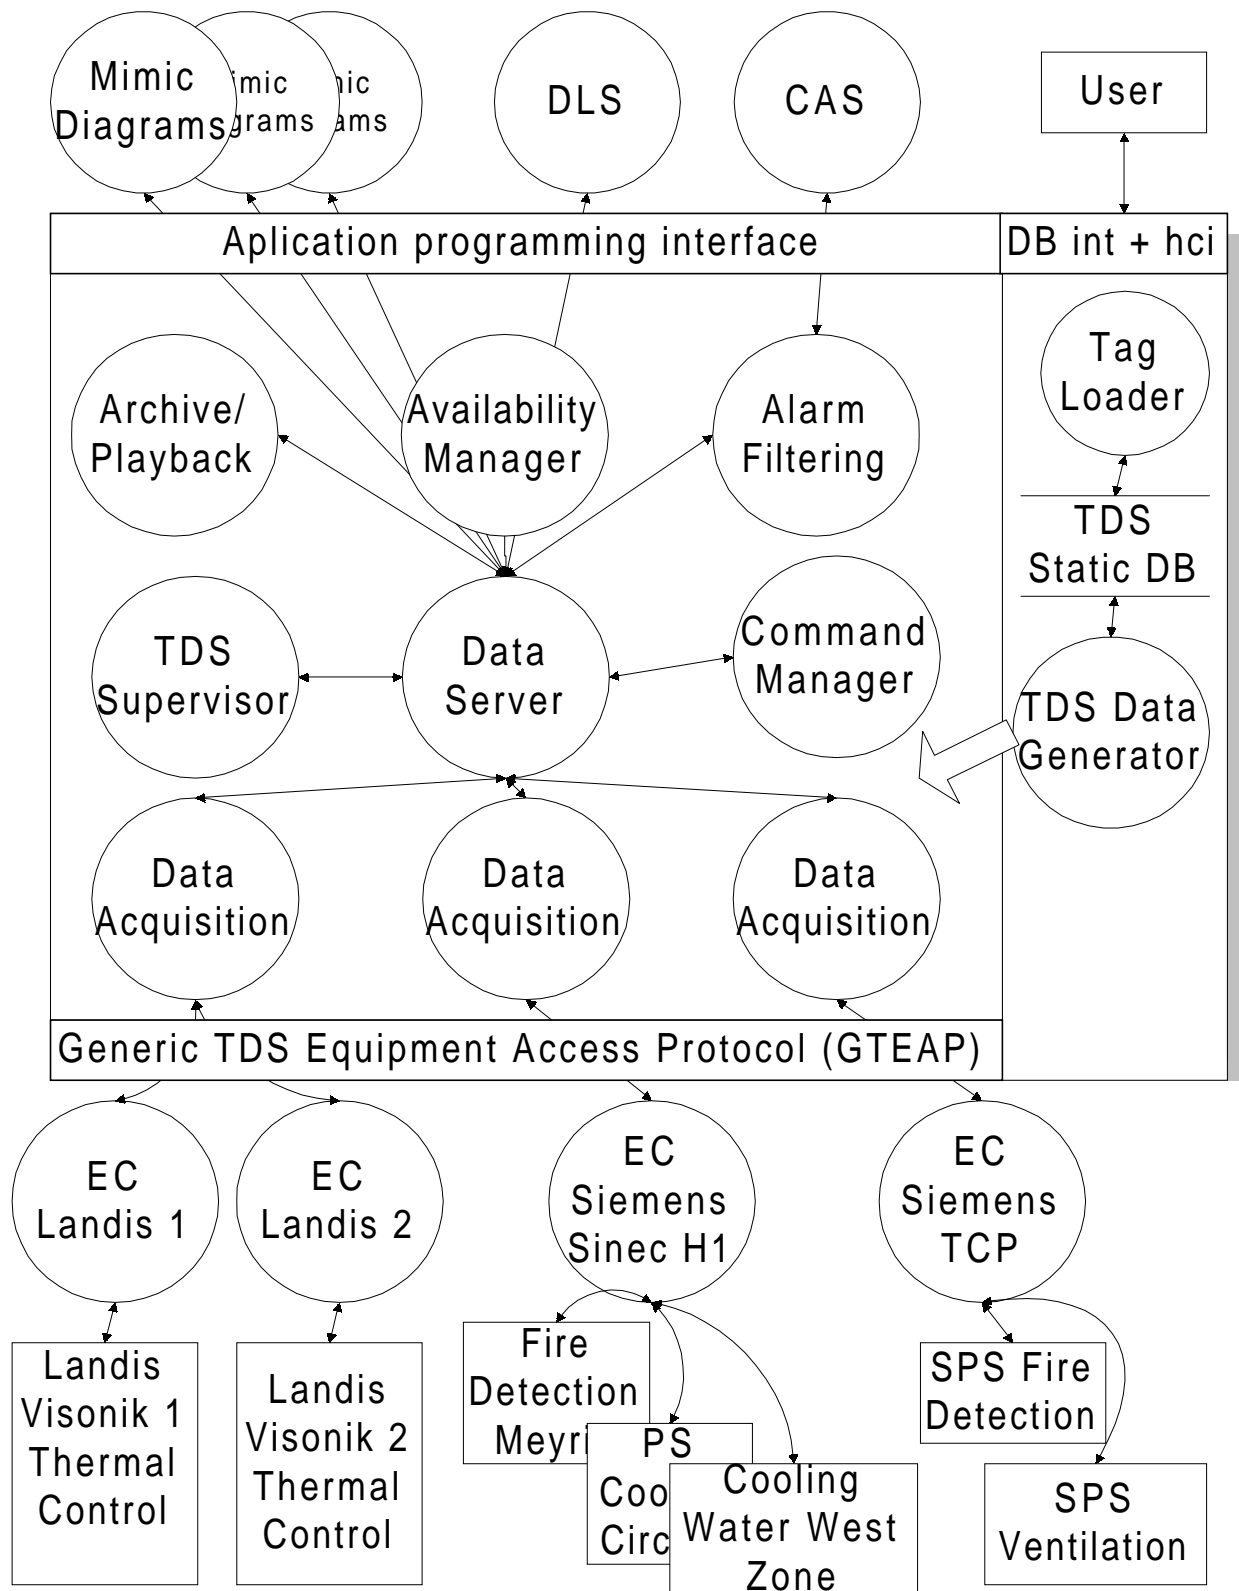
Mimic Diagrams
imic grams
ic ams
DLS
CAS
User
Aplication programming interface
DB int + hci
Archive/ Playback
Availability Manager
Alarm Filtering
Tag Loader
TDS Static DB
TDS Supervisor
Data Server
Command Manager
TDS Data Generator
Data Acquisition
Data Acquisition
Data Acquisition
Generic TDS Equipment Access Protocol (GTEAP)
EC Landis 1
EC Landis 2
EC Siemens Sinec H1
EC Siemens TCP
Landis Visonik 1 Thermal Control
Landis Visonik 2 Thermal Control
Fire Detection Meyri
PS Coo Circ
Cooling Water West Zone
SPS Fire Detection
SPS Ventilation